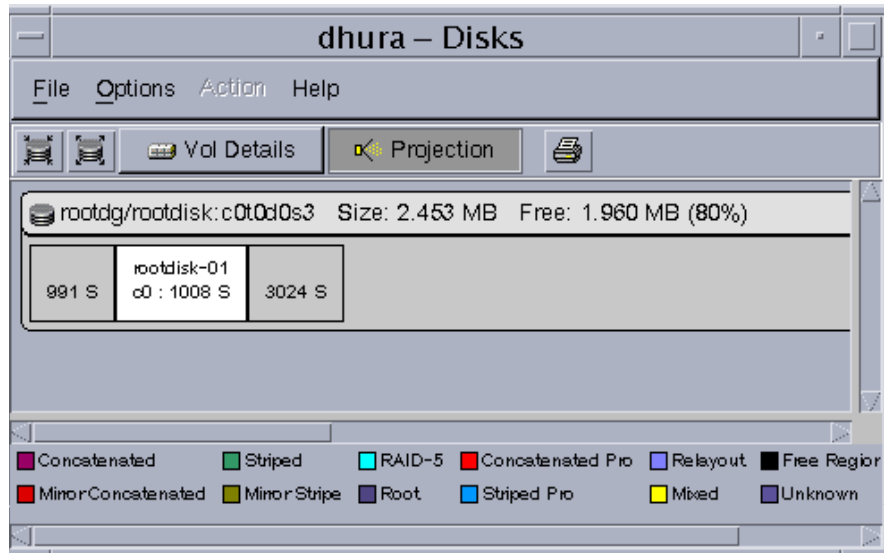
dhura – Disks

File Options Action Help

Vol Details Projection

rootdg/rootdisk:c0t0d0s3 Size: 2.453 MB Free: 1.960 MB (80%)

991 S

rootdisk-01
c0 : 1008 S

3024 S

Concatenated Striped RAID-5 Concatenated Pro Relayout Free Regior
MirrorConcatenated Mirror Stripe Root Striped Pro Mixed Unknown